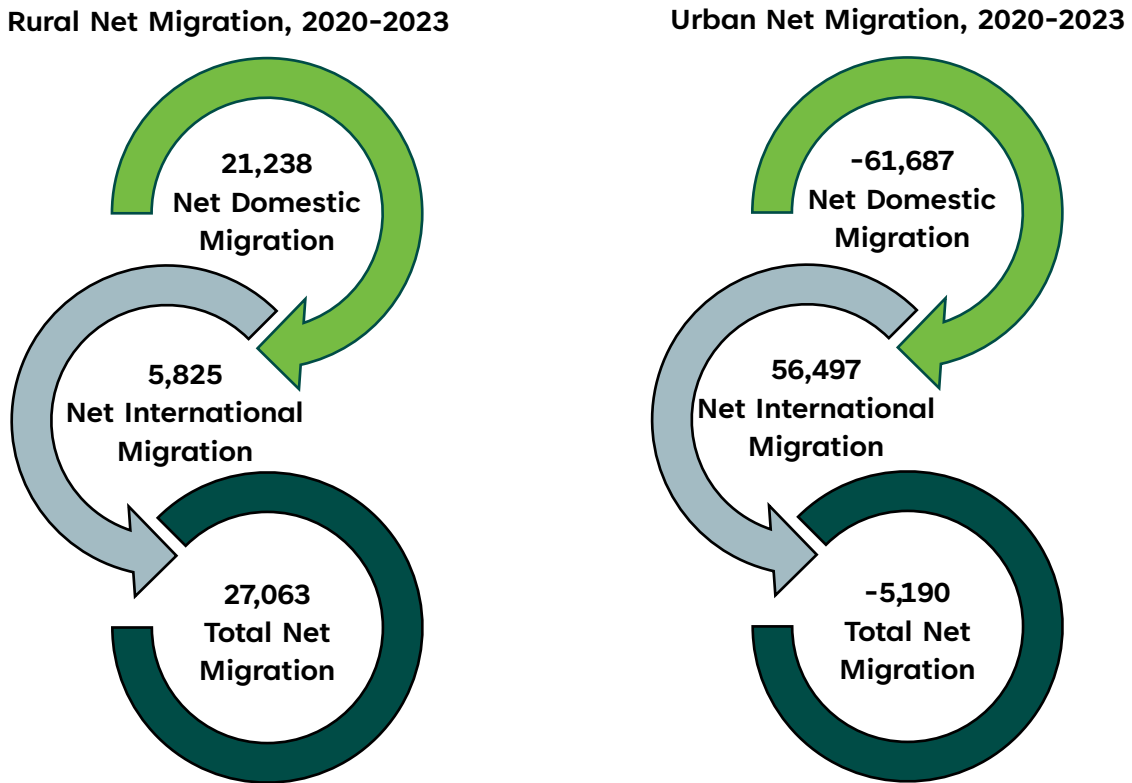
Rural Net Migration, 2020-2023

21,238
Net Domestic
Migration

5,825
Net International
Migration

27,063
Total Net
Migration

Urban Net Migration, 2020-2023

-61,687
Net Domestic
Migration

56,497
Net International
Migration

-5,190
Total Net
Migration